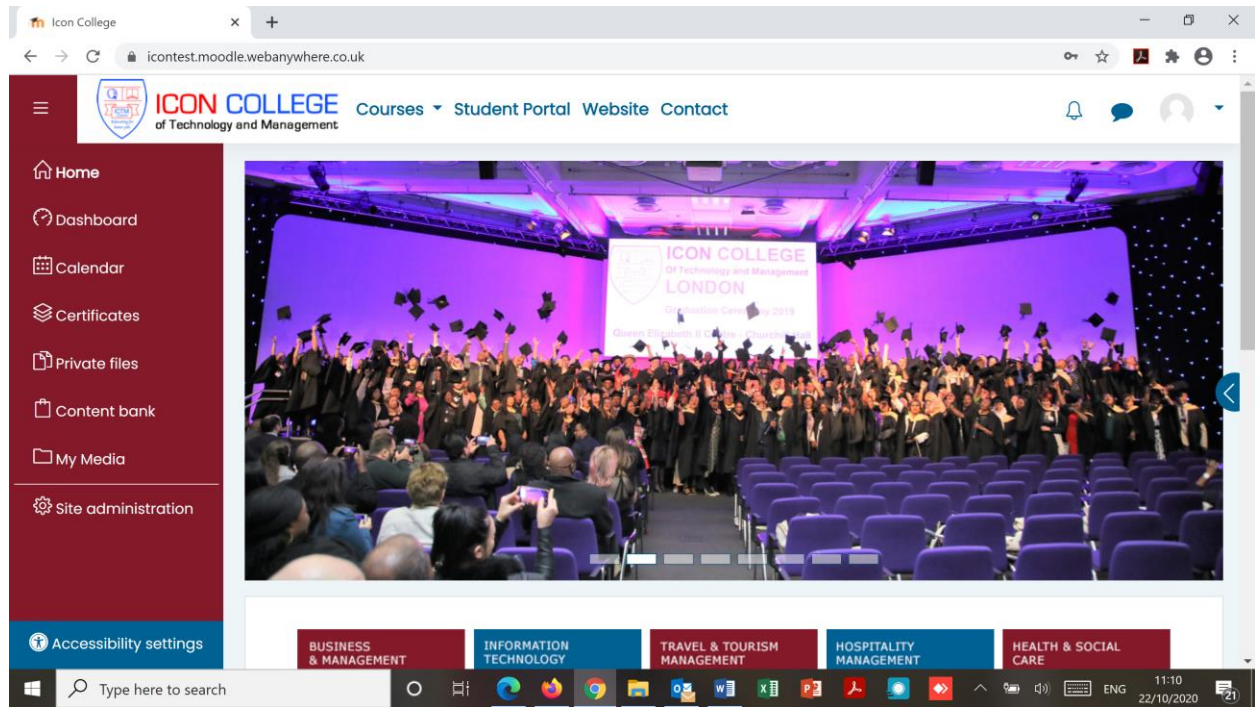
Icon College

icontest.moodle.webanywhere.co.uk

ICON COLLEGE
of Technology and Management

Courses Student Portal Website Contact

Home
Dashboard
Calendar
Certificates
Private files
Content bank
My Media
Site administration

ICON COLLEGE
Of Technology and Management
LONDON
Graduation Ceremony 2019
Queen Elizabeth II Centre · Churchill Hall

Accessibility settings

BUSINESS & MANAGEMENT
INFORMATION TECHNOLOGY
TRAVEL & TOURISM MANAGEMENT
HOSPITALITY MANAGEMENT
HEALTH & SOCIAL CARE

Type here to search

ENG
11:10
22/10/2020
21